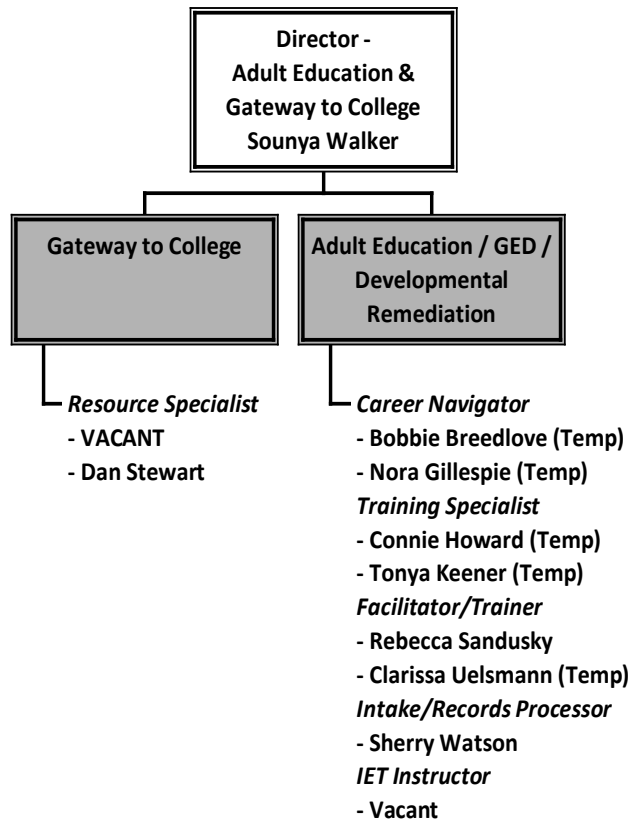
Director - Adult Education & Gateway to College Sounya Walker

Gateway to College

Adult Education / GED / Developmental Remediation

*Resource Specialist*
- VACANT
- Dan Stewart

*Career Navigator*
- Bobbie Breedlove (Temp)
- Nora Gillespie (Temp)
*Training Specialist*
- Connie Howard (Temp)
- Tonya Keener (Temp)
*Facilitator/Trainer*
- Rebecca Sandusky
- Clarissa Uelsmann (Temp)
*Intake/Records Processor*
- Sherry Watson
*IET Instructor*
- Vacant